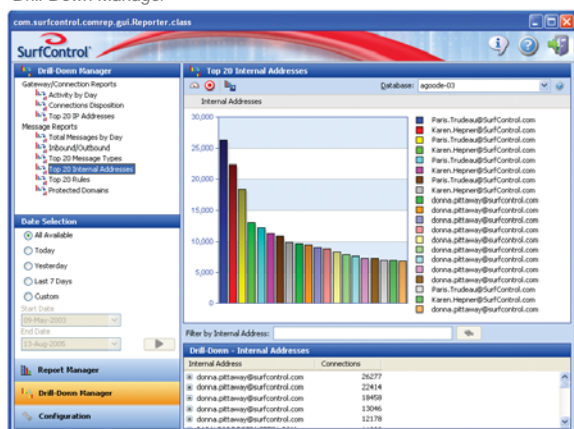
Drill-Down Manager

com.surfcontrol.comrep.gui.Reporter.class

SurfControl

Drill-Down Manager

Gateway/Connection Reports
Activity by Day
Connections Disposition
Top 20 IP Addresses
Message Reports
Total Messages by Day
Inbound/Outbound
Top 20 Message Types
Top 20 Internal Addresses
Top 20 Rules
Protected Domains

Date Selection

All Available
Today
Yesterday
Last 7 Days
Custom
Start Date
09-May-2003
End Date
13-Aug-2005

Report Manager

Drill-Down Manager

Configuration

Top 20 Internal Addresses

Database: agoode-03

Internal Addresses

30,000
25,000
20,000
15,000
10,000
5,000
0

Paris.Trudeau@SurfControl.com
Karen.Hepner@SurfControl.com
Paris.Trudeau@SurfControl.com
Karen.Hepner@SurfControl.com
Paris.Trudeau@SurfControl.com
Karen.Hepner@SurfControl.com
Paris.Trudeau@SurfControl.com
Karen.Hepner@SurfControl.com
donna.pittaway@surfcontrol.com
donna.pittaway@surfcontrol.com
donna.pittaway@surfcontrol.com
donna.pittaway@surfcontrol.com
donna.pittaway@surfcontrol.com
donna.pittaway@surfcontrol.com
donna.pittaway@surfcontrol.com
donna.pittaway@surfcontrol.com
donna.pittaway@surfcontrol.com
donna.pittaway@surfcontrol.com
donna.pittaway@surfcontrol.com
donna.pittaway@surfcontrol.com

Filter by Internal Address:

Drill-Down - Internal Addresses

| Internal Address | Connections |
|---|---|
| donna.pittaway@surfcontrol.com | 26277 |
| donna.pittaway@surfcontrol.com | 22414 |
| donna.pittaway@surfcontrol.com | 18458 |
| donna.pittaway@surfcontrol.com | 13046 |
| donna.pittaway@surfcontrol.com | 12178 |